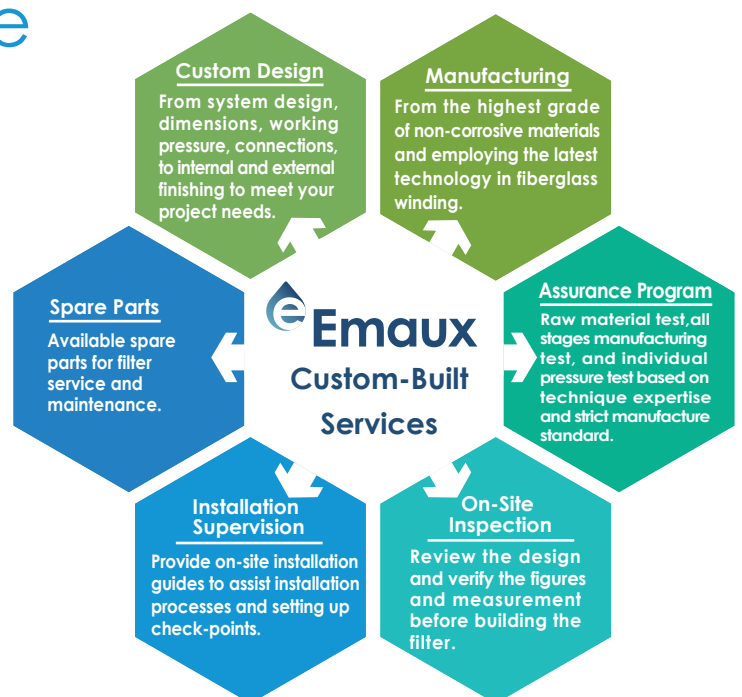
e

Custom Design
From system design, dimensions, working pressure, connections, to internal and external finishing to meet your project needs.

Manufacturing
From the highest grade of non-corrosive materials and employing the latest technology in fiberglass winding.

Spare Parts
Available spare parts for filter service and maintenance.

Emaux
Custom-Built Services

Assurance Program
Raw material test,all stages manufacturing test, and individual pressure test based on technique expertise and strict manufacture standard.

Installation Supervision
Provide on-site installation guides to assist installation processes and setting up check-points.

On-Site Inspection
Review the design and verify the figures and measurement before building the filter.